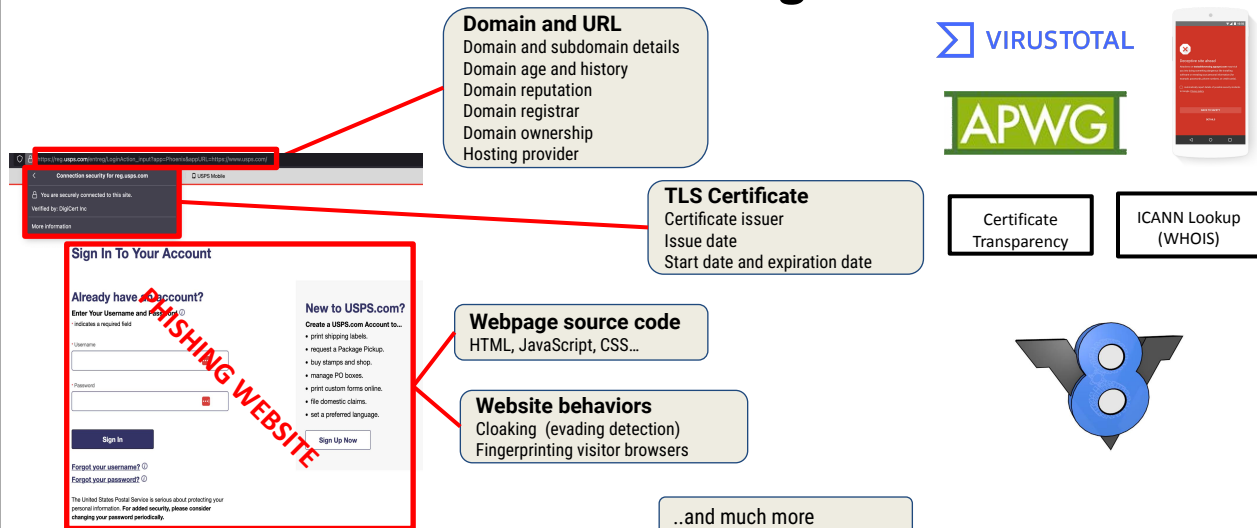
Domain and URL
Domain and subdomain details
Domain age and history
Domain reputation
Domain registrar
Domain ownership
Hosting provider

VIRUSTOTAL

APWG

Deceptive site ahead

https://reg.usps.com/entreg/LoginAction_input?app=Phoenix&appURL=https://www.usps.com/

Connection security for reg.usps.com

You are securely connected to this site.

Verified by: DigiCert Inc

More information

USPS Mobile

TLS Certificate
Certificate issuer
Issue date
Start date and expiration date

Certificate Transparency

ICANN Lookup (WHOIS)

Sign In To Your Account

Already have an account?

Enter Your Username and Password

* indicates a required field

* Username

* Password

Sign In

Forgot your username?

Forgot your password?

The United States Postal Service is serious about protecting your personal information. For added security, please consider changing your password periodically.

PHISHING WEBSITE

New to USPS.com?

Create a USPS.com Account to...

• print shipping labels.
• request a Package Pickup.
• buy stamps and shop.
• manage PO boxes.
• print custom forms online.
• file domestic claims.
• set a preferred language.

Sign Up Now

Webpage source code
HTML, JavaScript, CSS…

Website behaviors
Cloaking (evading detection)
Fingerprinting visitor browsers

..and much more